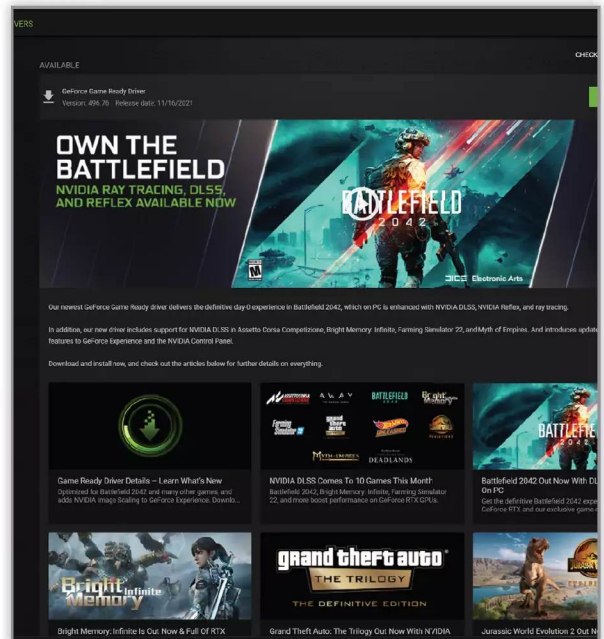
VERS

CHECK

AVAILABLE

GeForce Game Ready Driver
Version: 496.76 Release date: 11/16/2021

OWN THE BATTLEFIELD
NVIDIA RAY TRACING, DLSS, AND REFLEX AVAILABLE NOW

BATTLEFIELD 2042

M

DICE Electronic Arts

Our newest GeForce Game Ready driver delivers the definitive day-0 experience in Battlefield 2042, which on PC is enhanced with NVIDIA DLSS, NVIDIA Reflex, and ray tracing.

In addition, our new driver includes support for NVIDIA DLSS in Assetto Corsa Competizione, Bright Memory: Infinite, Farming Simulator 22, and Myth of Empires. And introduces update features to GeForce Experience and the NVIDIA Control Panel.

Download and install now, and check out the articles below for further details on everything.

Game Ready Driver Details – Learn What's New
Optimized for Battlefield 2042 and many other games; and adds NVIDIA Image Scaling to GeForce Experience. Downlo...

ASSETTO CORSA COMPETIZIONE AWAY BATTLEFIELD 2042 Bright Memory Farming Simulator 22 grand theft auto HOT WHEELS UNLEASHED MYTH OF EMPIRES DEADLANDS

NVIDIA DLSS Comes To 10 Games This Month
Bright Memory: Infinite, Farming Simulator 22, and more boost performance on GeForce RTX GPUs.

BATTLEFIELD 2042

Battlefield 2042 Out Now With DL On PC
Get the definitive Battlefield 2042 GeForce RTX and our exclusive game

Bright Memory Infinite

grand theft auto THE TRILOGY THE DEFINITIVE EDITION

JURASSIC

Bright Memory: Infinite Is Out Now & Full Of RTX

Grand Theft Auto: The Trilogy Out Now With NVIDIA

Jurassic World Evolution 2 Out No